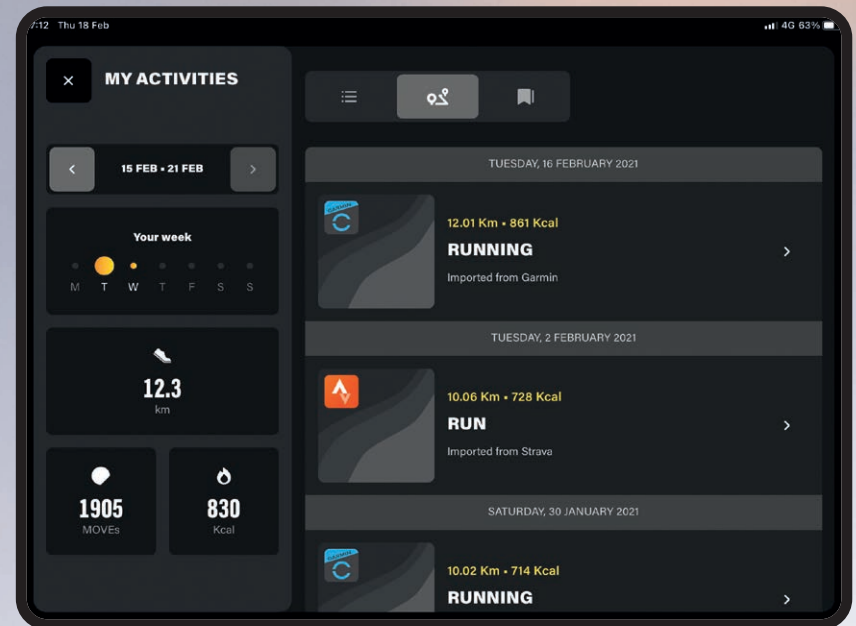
7:12 Thu 18 Feb

4G 63%

MY ACTIVITIES

15 FEB • 21 FEB

Your week

M T W T F S S

12.3
km

1905
MOVEs

830
Kcal

TUESDAY, 16 FEBRUARY 2021

12.01 Km • 861 Kcal

RUNNING

Imported from Garmin

TUESDAY, 2 FEBRUARY 2021

10.06 Km • 728 Kcal

RUN

Imported from Strava

SATURDAY, 30 JANUARY 2021

10.02 Km • 714 Kcal

RUNNING